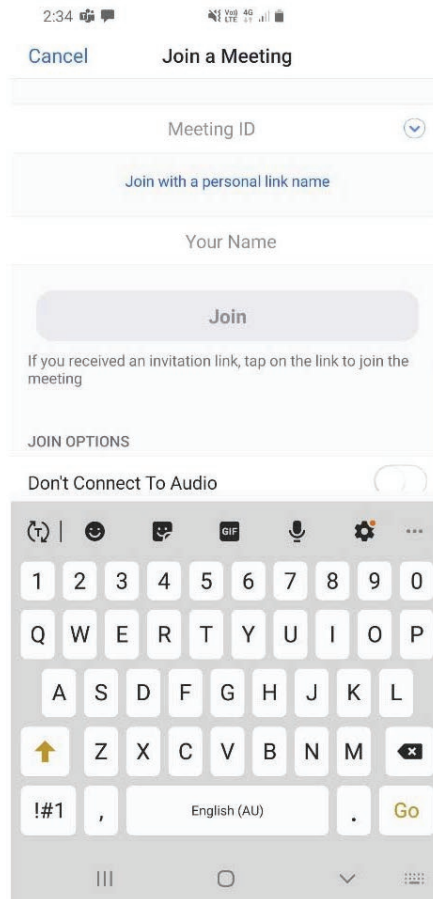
2:34

Vo) LTE 4G

Cancel

Join a Meeting

Meeting ID

Join with a personal link name

Your Name

Join

If you received an invitation link, tap on the link to join the meeting

JOIN OPTIONS

Don't Connect To Audio

GIF

...

1 2 3 4 5 6 7 8 9 0

Q W E R T Y U I O P

A S D F G H J K L

Z X C V B N M

!#1

,

English (AU)

.

Go